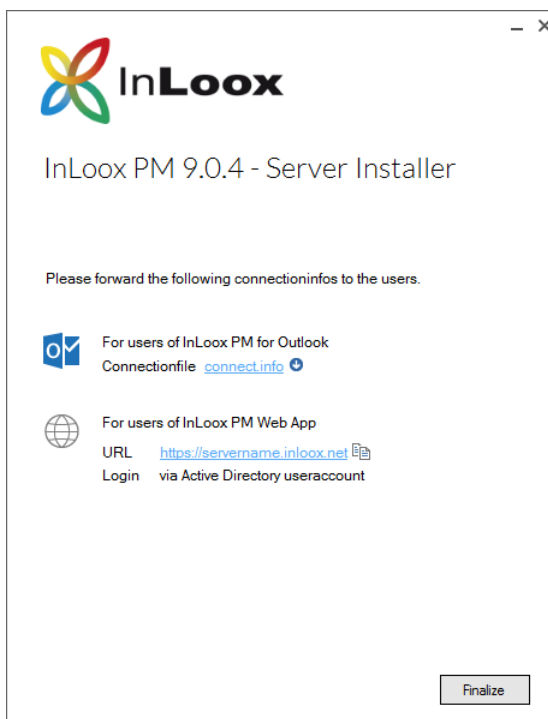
InLoox

InLoox PM 9.0.4 - Server Installer

Please forward the following connectioninfos to the users.

For users of InLoox PM for Outlook
Connectionfile connect.info

For users of InLoox PM Web App
URL https://servername.inloox.net
Login via Active Directory useraccount

Finalize